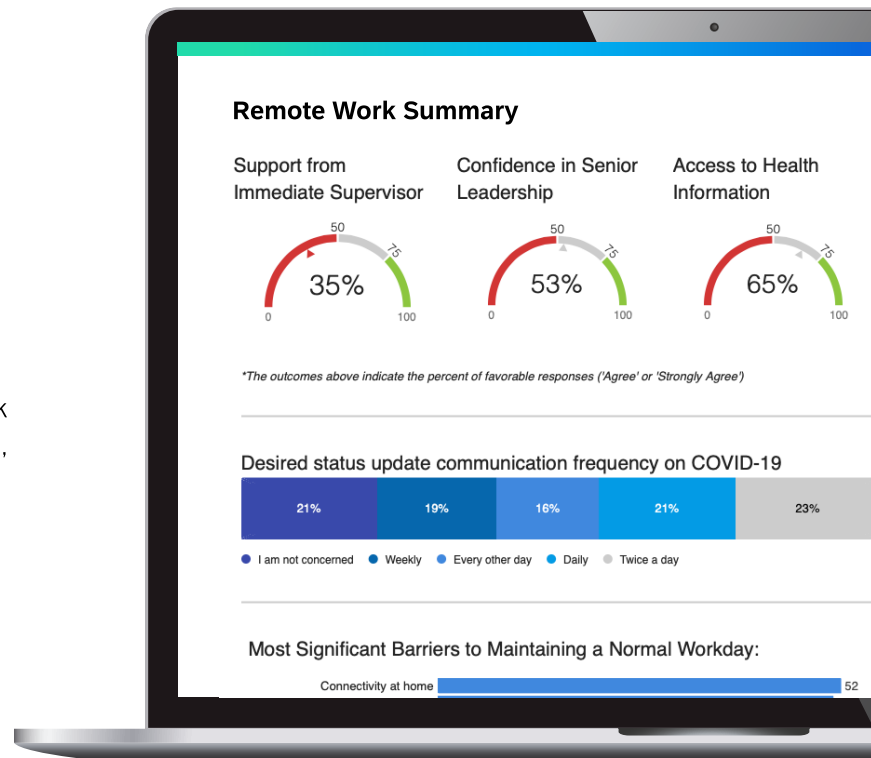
k
,

Remote Work Summary

Support from Immediate Supervisor

50
75
35%
0
100

Confidence in Senior Leadership

50
75
53%
0
100

Access to Health Information

50
75
65%
0
100

*The outcomes above indicate the percent of favorable responses ('Agree' or 'Strongly Agree')

Desired status update communication frequency on COVID-19

| 21% | 19% | 16% | 21% | 23% |
|---|---|---|---|---|

I am not concerned Weekly Every other day Daily Twice a day

Most Significant Barriers to Maintaining a Normal Workday:

Connectivity at home 52